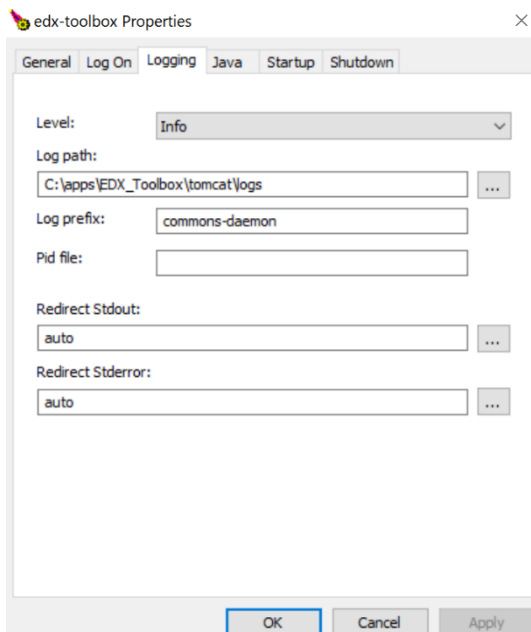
edx-toolbox Properties

×

General Log On Logging Java Startup Shutdown

Level: Info

Log path:

C:\apps\EDX_Toolbox\tomcat\logs

...

Log prefix: commons-daemon

Pid file:

Redirect Stdout:

auto

...

Redirect Stderror:

auto

...

OK Cancel Apply